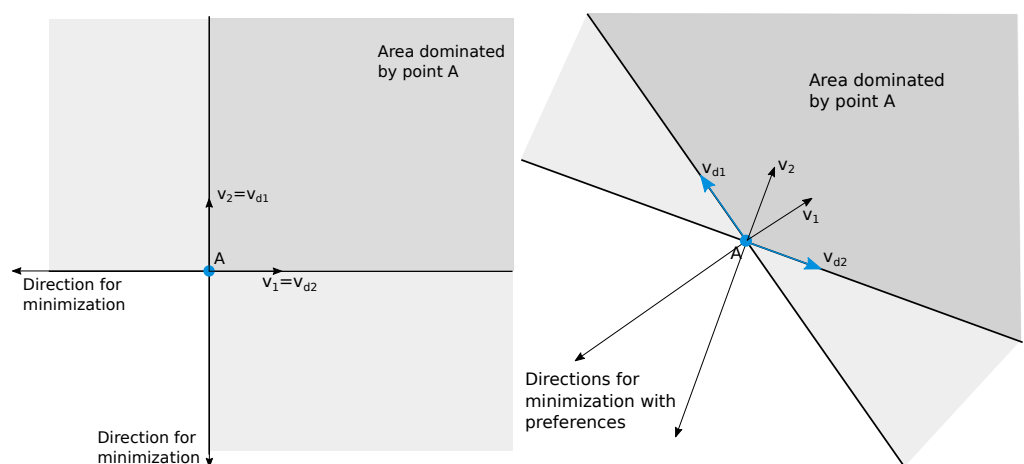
Area dominated by point A

$v_2=v_{d1}$

A

$v_1=v_{d2}$

Direction for minimization

Direction for minimization

Area dominated by point A

$v_{d1}$

$v_2$

$v_1$

A

$v_{d2}$

Directions for minimization with preferences